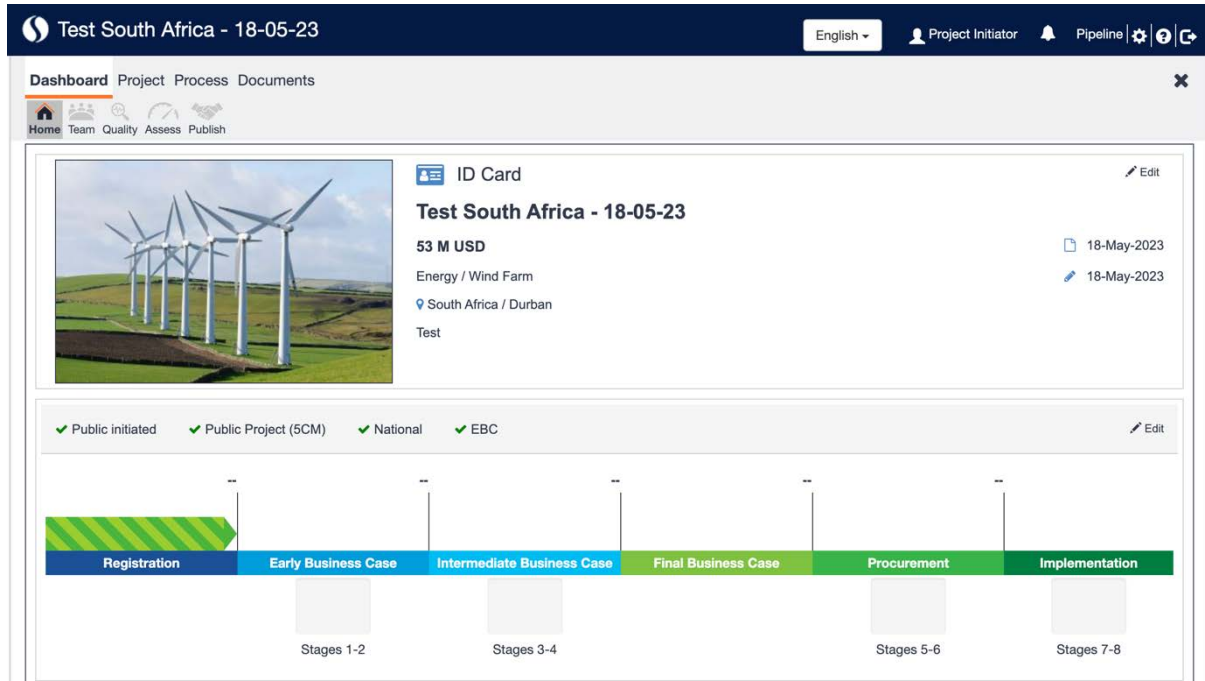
Test South Africa - 18-05-23

English ▾

Project Initiator

Pipeline

Dashboard Project Process Documents

Home Team Quality Assess Publish

ID Card

Edit

Test South Africa - 18-05-23

53 M USD

18-May-2023

Energy / Wind Farm

18-May-2023

South Africa / Durban

Test

✔ Public initiated ✔ Public Project (5CM) ✔ National ✔ EBC

Edit

-- -- -- -- --

Registration | Early Business Case | Intermediate Business Case | Final Business Case | Procurement | Implementation

Stages 1-2 Stages 3-4 Stages 5-6 Stages 7-8